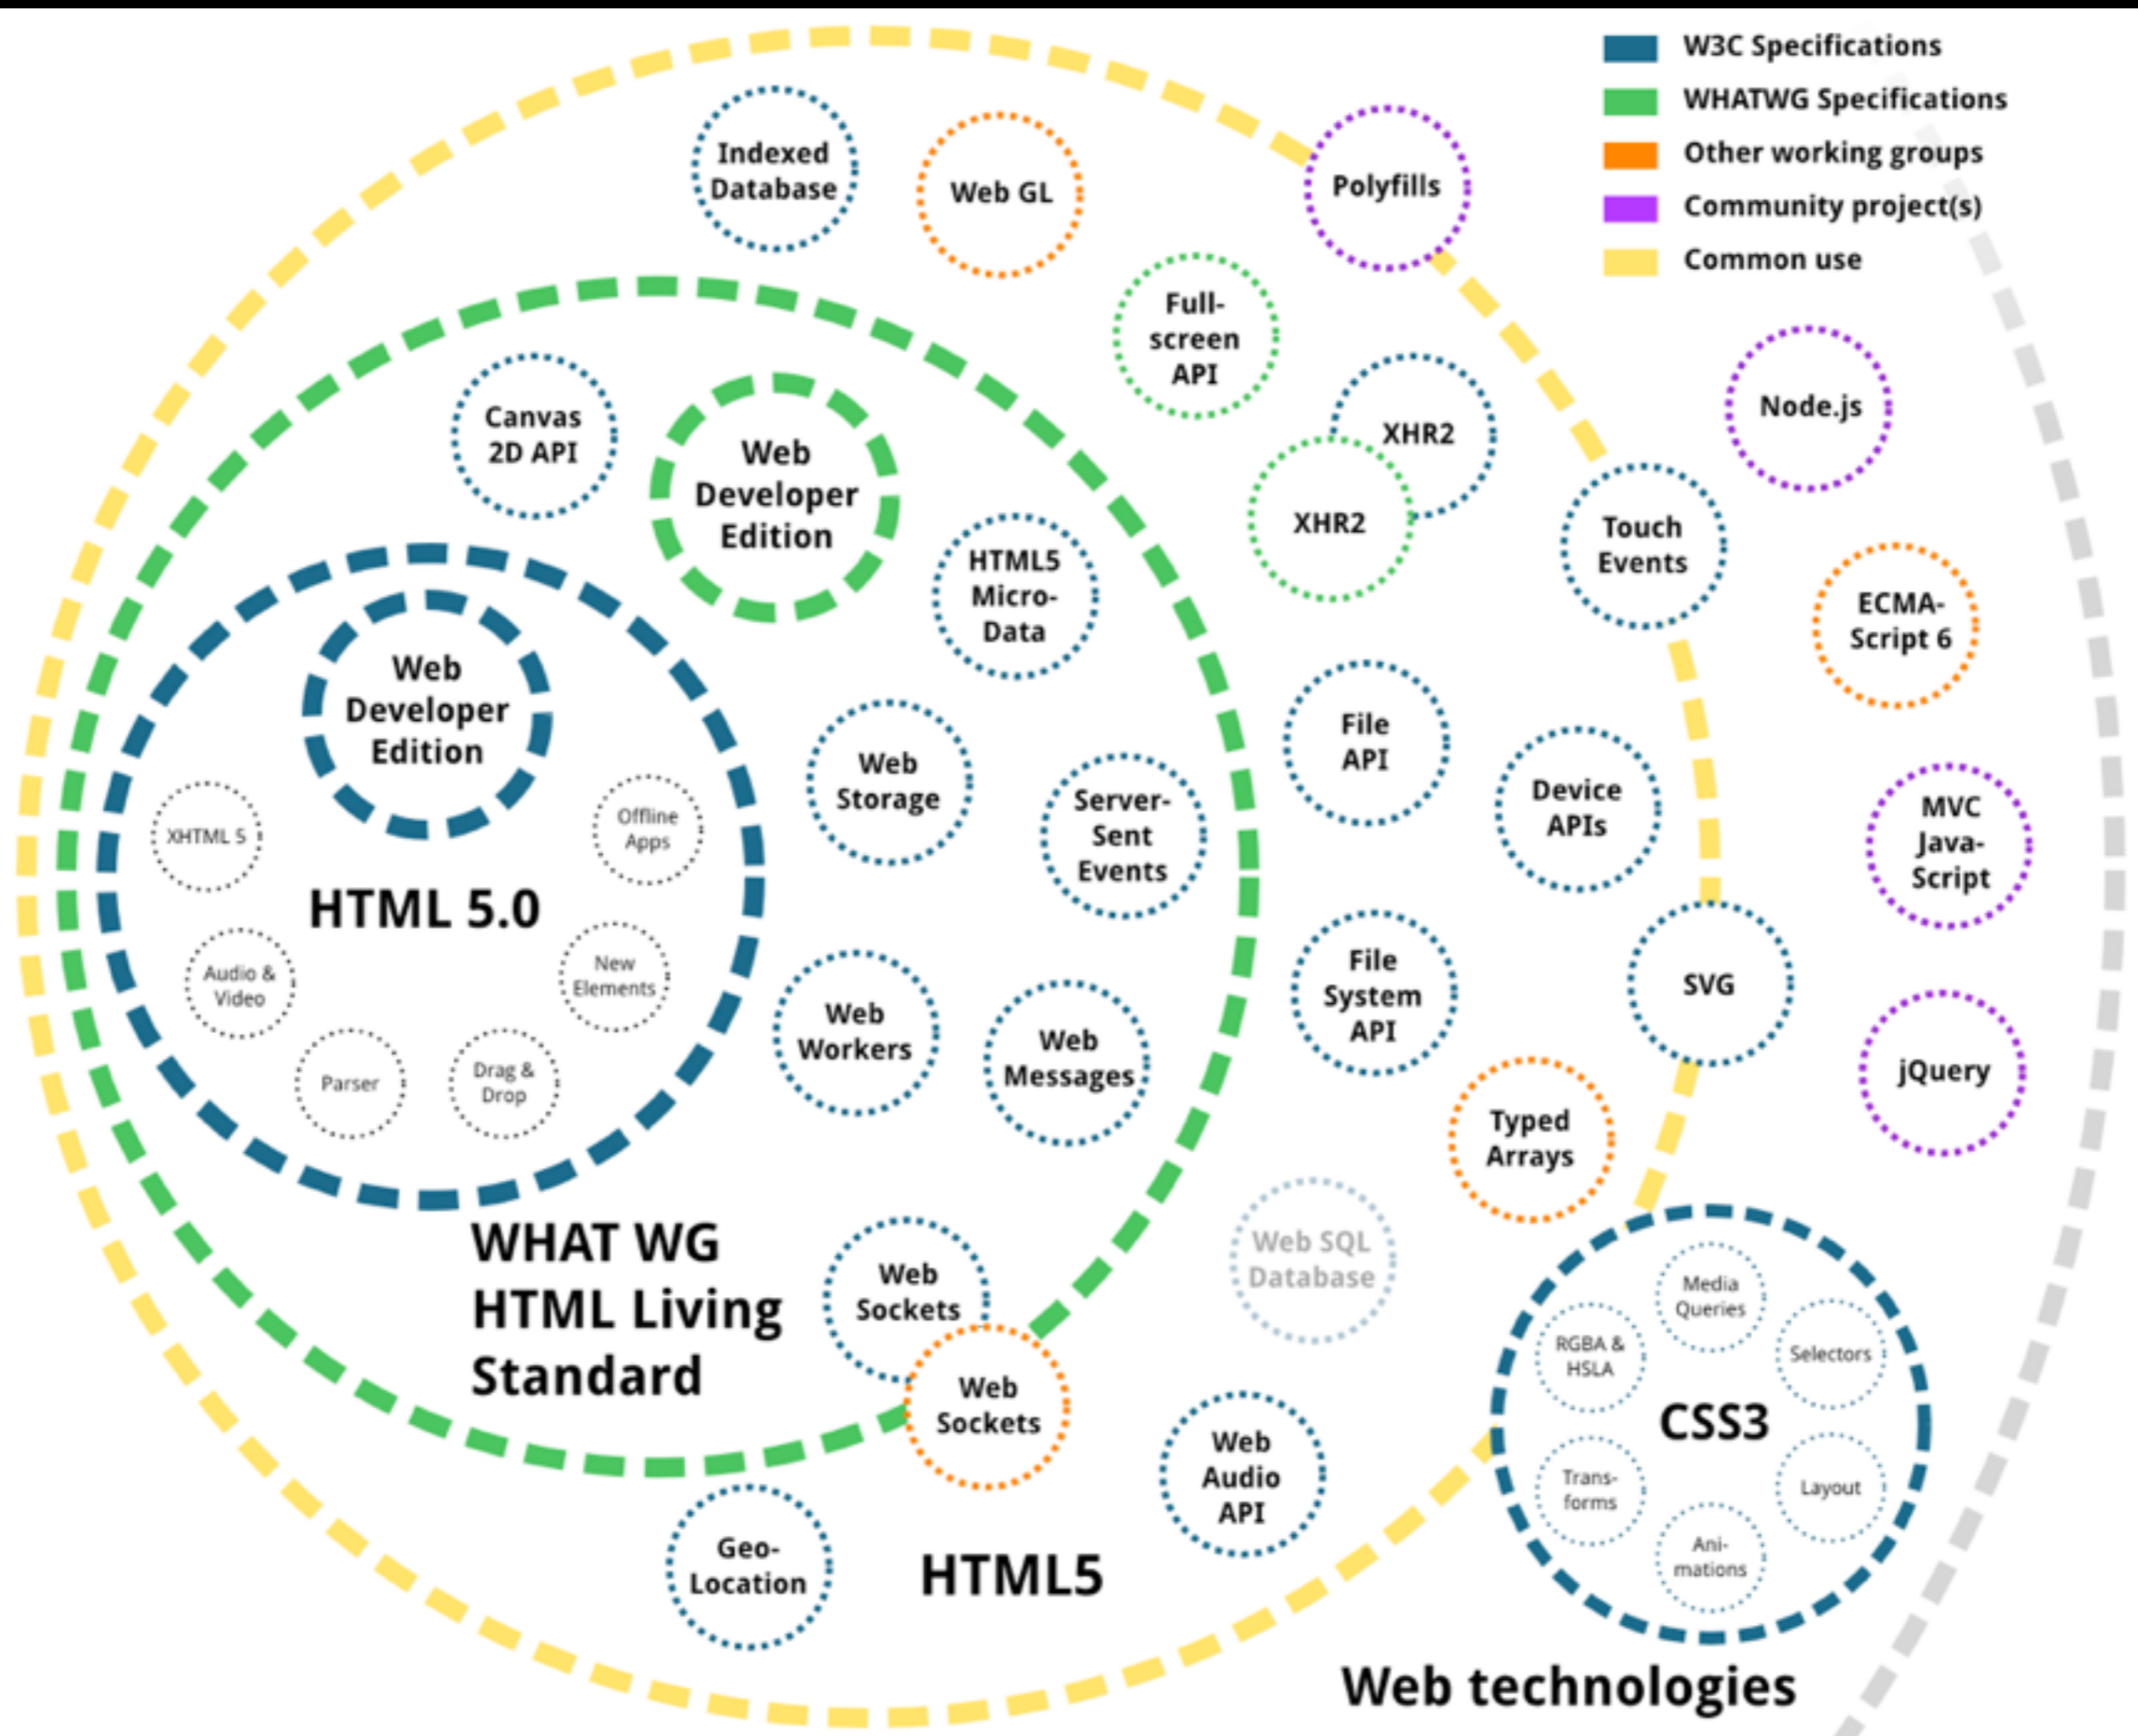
W3C Specifications
WHATWG Specifications
Other working groups
Community project(s)
Common use

Indexed Database

Web GL

Polyfills

Full-screen API

Node.js

XHR2

XHR2

Canvas 2D API

Web Developer Edition

HTML5 Micro-Data

Touch Events

ECMA-Script 6

Web Developer Edition

XHTML 5

Offline Apps

HTML 5.0

Audio & Video

New Elements

Parser

Drag & Drop

Web Storage

Server-Sent Events

File API

Device APIs

MVC Java-Script

Web Workers

Web Messages

File System API

SVG

jQuery

Typed Arrays

WHAT WG HTML Living Standard

Web Sockets

Web SQL Database

Web Sockets

Web Audio API

Media Queries

RGBA & HSLA

Selectors

CSS3

Trans-forms

Layout

Ani-mations

Geo-Location

HTML5

Web technologies